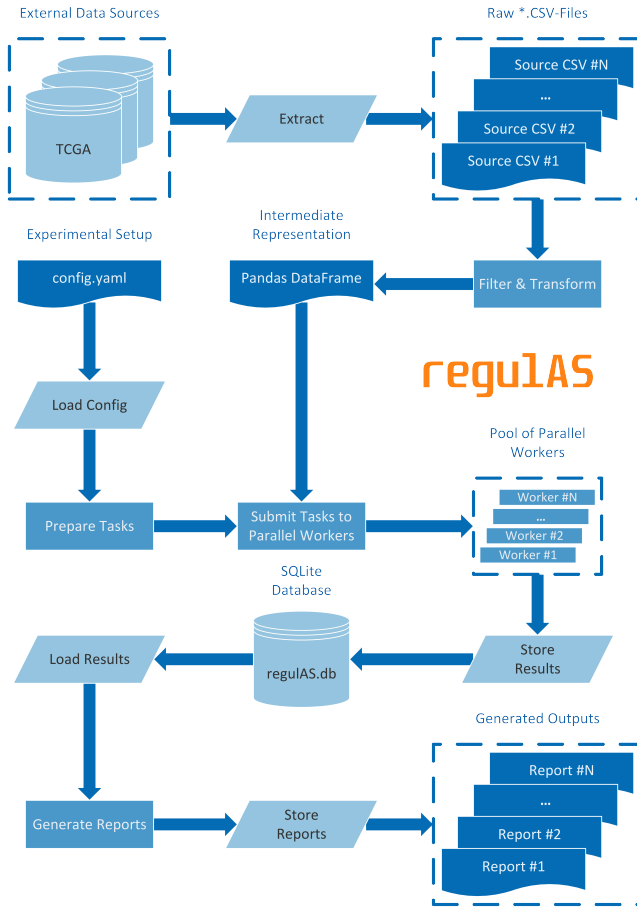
External Data Sources

TCGA

Extract

Raw *.CSV-Files

Source CSV #N

...

Source CSV #2

Source CSV #1

Experimental Setup

config.yaml

Intermediate Representation

Pandas DataFrame

Filter & Transform

regulAS

Load Config

Pool of Parallel Workers

Prepare Tasks

Submit Tasks to Parallel Workers

Worker #N

...

Worker #2

Worker #1

SQLite Database

Load Results

regulAS.db

Store Results

Generated Outputs

Generate Reports

Store Reports

Report #N

...

Report #2

Report #1